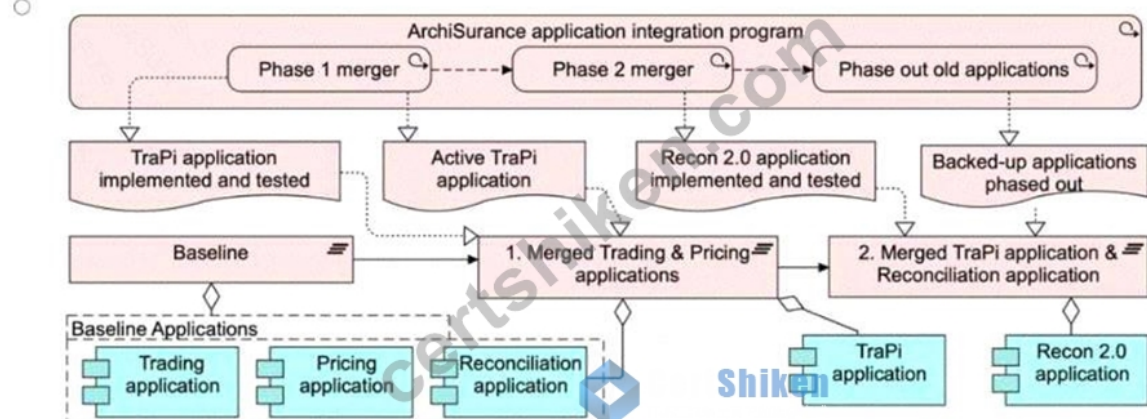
ArchiSurance application integration program

Phase 1 merger

Phase 2 merger

Phase out old applications

TraPi application implemented and tested

Active TraPi application

Recon 2.0 application implemented and tested

Backed-up applications phased out

Baseline

1. Merged Trading & Pricing applications

2. Merged TraPi application & Reconciliation application

Baseline Applications

Trading application

Pricing application

Reconciliation application

TraPi application

Recon 2.0 application

certshiken.com

Shiken